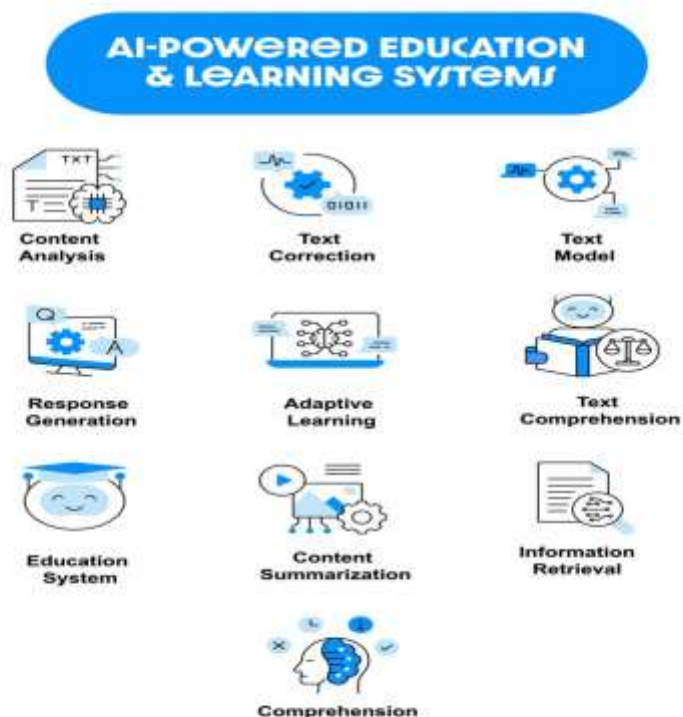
AI-POWERED EDUCATION & LEARNING SYSTEMS

TXT

T

Content Analysis

0101I

Text Correction

Text Model

Q

A

Response Generation

Adaptive Learning

Text Comprehension

Education System

Content Summarization

Information Retrieval

Comprehension